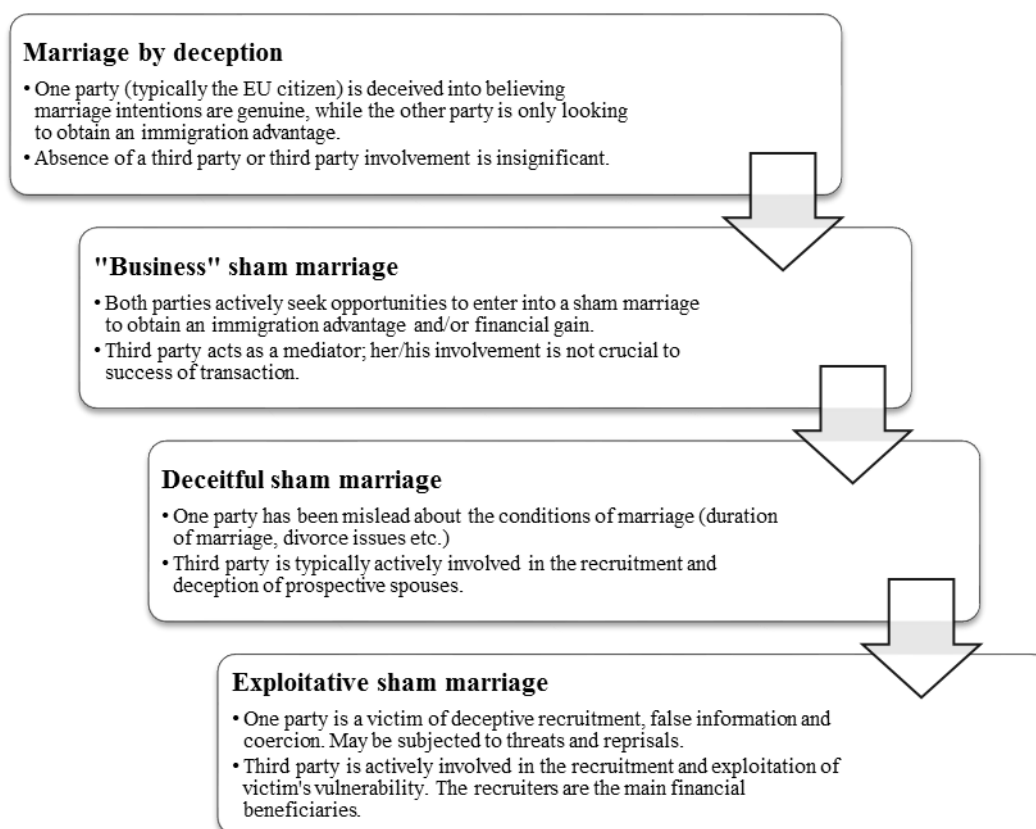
**Marriage by deception**

• One party (typically the EU citizen) is deceived into believing marriage intentions are genuine, while the other party is only looking to obtain an immigration advantage.
• Absence of a third party or third party involvement is insignificant.

**"Business" sham marriage**

• Both parties actively seek opportunities to enter into a sham marriage to obtain an immigration advantage and/or financial gain.
• Third party acts as a mediator; her/his involvement is not crucial to success of transaction.

**Deceitful sham marriage**

• One party has been mislead about the conditions of marriage (duration of marriage, divorce issues etc.)
• Third party is typically actively involved in the recruitment and deception of prospective spouses.

**Exploitative sham marriage**

• One party is a victim of deceptive recruitment, false information and coercion. May be subjected to threats and reprisals.
• Third party is actively involved in the recruitment and exploitation of victim's vulnerability. The recruiters are the main financial beneficiaries.